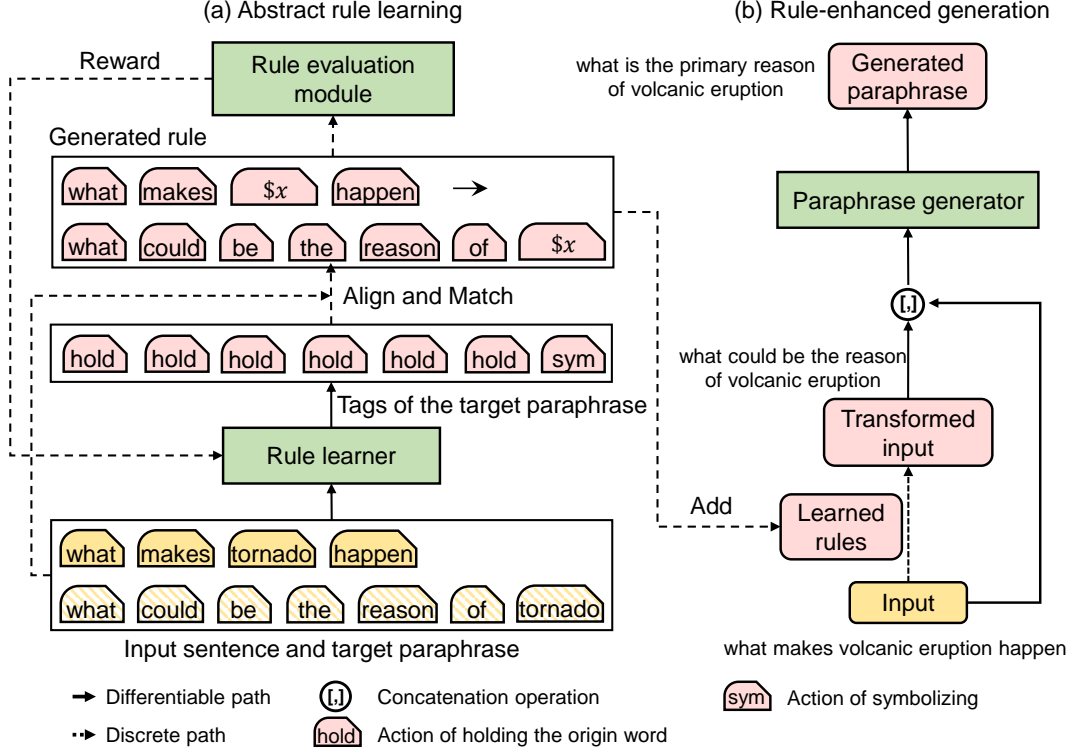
(a) Abstract rule learning

Reward

Rule evaluation module

Generated rule

what makes $x happen →

what could be the reason of $x

Align and Match

hold hold hold hold hold hold sym

Tags of the target paraphrase

Rule learner

what makes tornado happen

what could be the reason of tornado

Input sentence and target paraphrase

(b) Rule-enhanced generation

what is the primary reason of volcanic eruption

Generated paraphrase

Paraphrase generator

[,]

what could be the reason of volcanic eruption

Transformed input

Add

Learned rules

Input

what makes volcanic eruption happen

Differentiable path

Discrete path

[,] Concatenation operation

hold Action of holding the origin word

sym Action of symbolizing